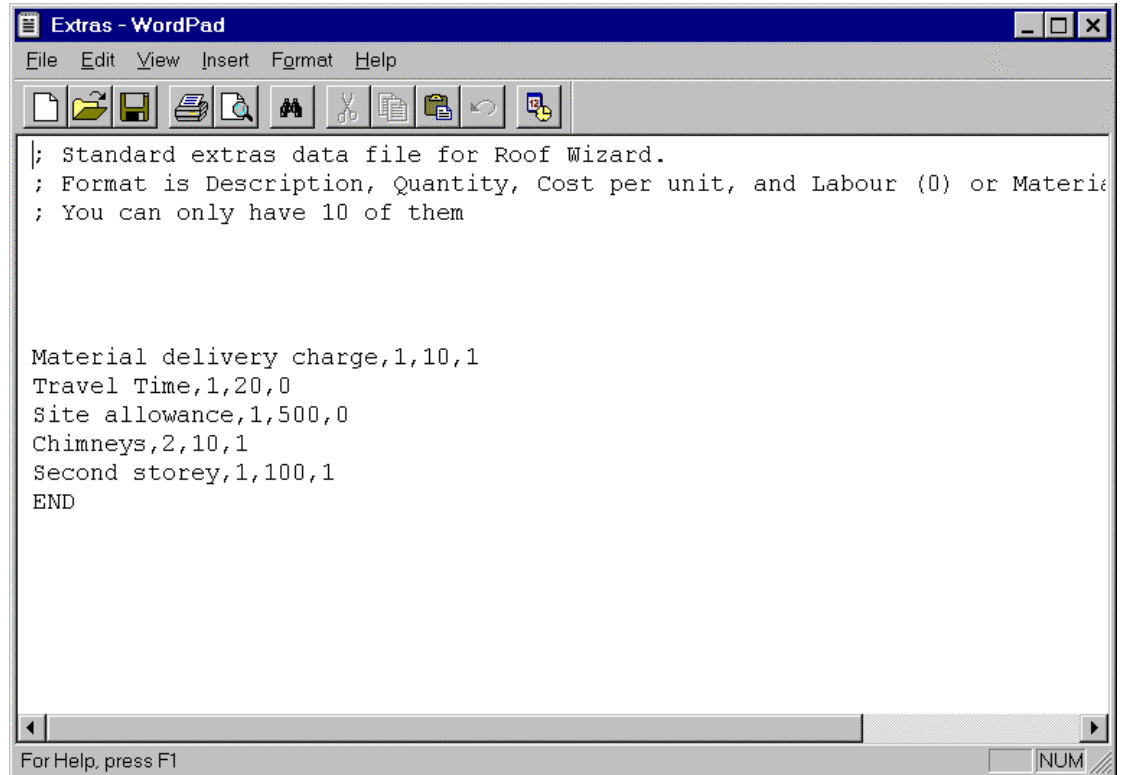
Extras - WordPad

File Edit View Insert Format Help

; Standard extras data file for Roof Wizard.
; Format is Description, Quantity, Cost per unit, and Labour (0) or Materia
; You can only have 10 of them

Material delivery charge,1,10,1
Travel Time,1,20,0
Site allowance,1,500,0
Chimneys,2,10,1
Second storey,1,100,1
END

For Help, press F1

NUM